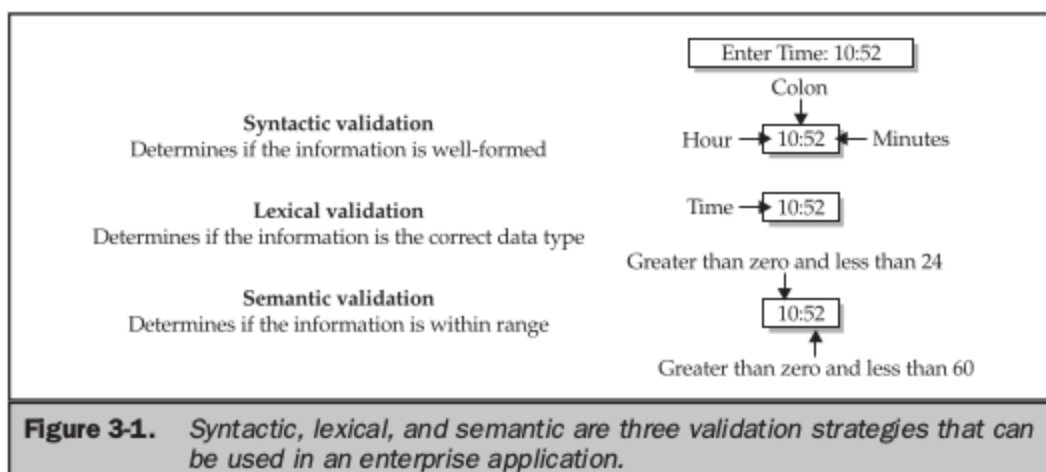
Enter Time: 10:52

Syntactic validation
Determines if the information is well-formed

Colon

Hour 10:52 Minutes

Lexical validation
Determines if the information is the correct data type

Time 10:52

Semantic validation
Determines if the information is within range

Greater than zero and less than 24

10:52

Greater than zero and less than 60

**Figure 3-1.** *Syntactic, lexical, and semantic are three validation strategies that can be used in an enterprise application.*